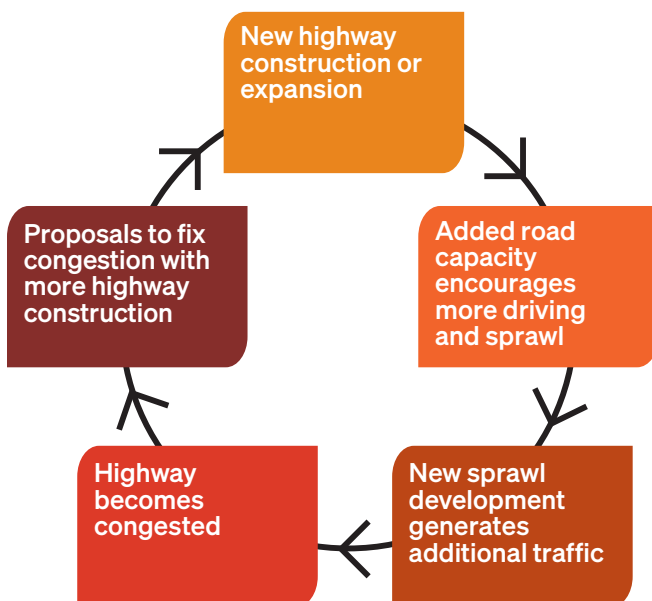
New highway construction or expansion

Added road capacity encourages more driving and sprawl

New sprawl development generates additional traffic

Highway becomes congested

Proposals to fix congestion with more highway construction